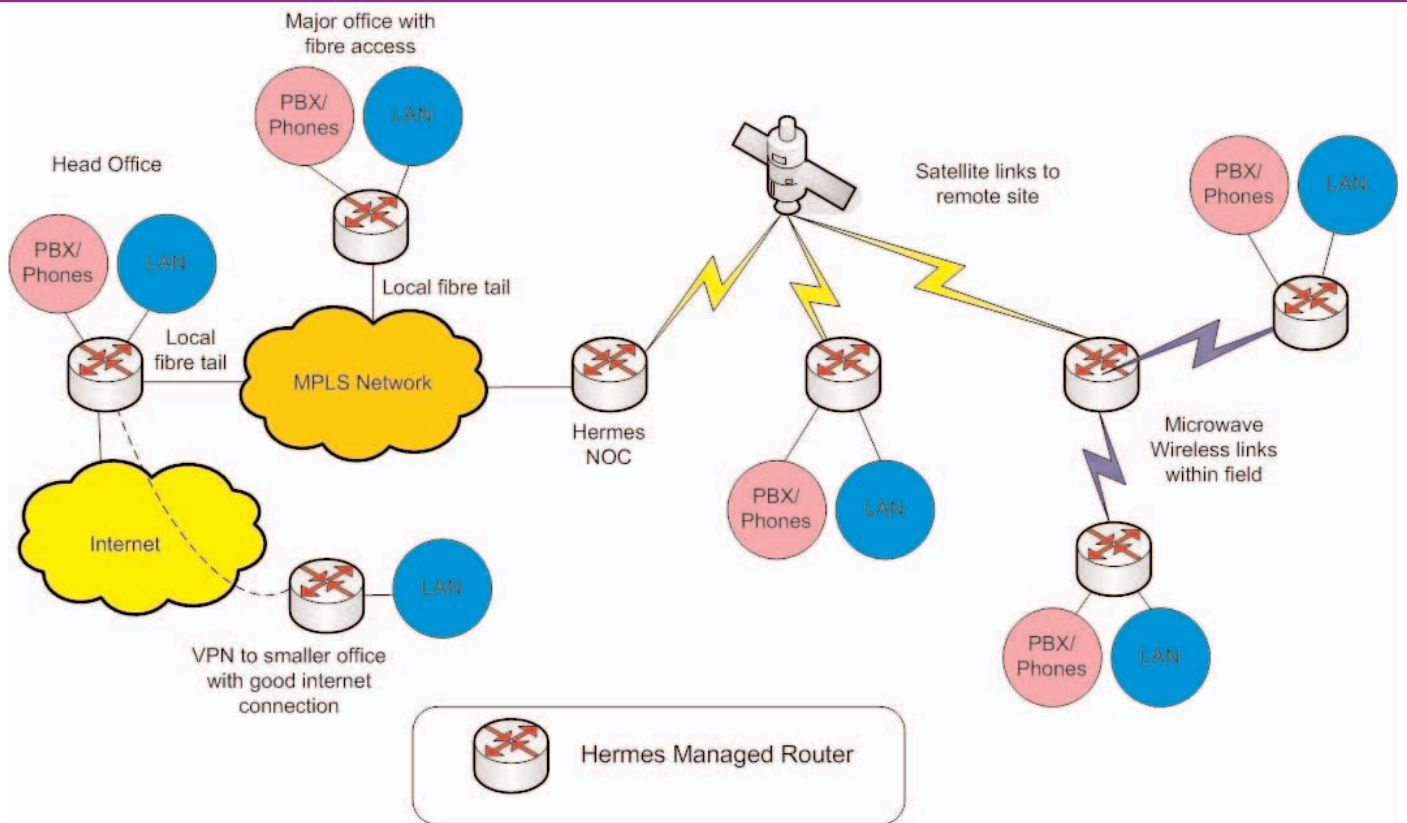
Major office with fibre access

PBX/ Phones

LAN

Head Office

PBX/ Phones

LAN

Local fibre tail

Local fibre tail

MPLS Network

Satellite links to remote site

PBX/ Phones

LAN

Hermes NOC

Internet

Microwave Wireless links within field

PBX/ Phones

LAN

LAN

VPN to smaller office with good internet connection

PBX/ Phones

LAN

Hermes Managed Router